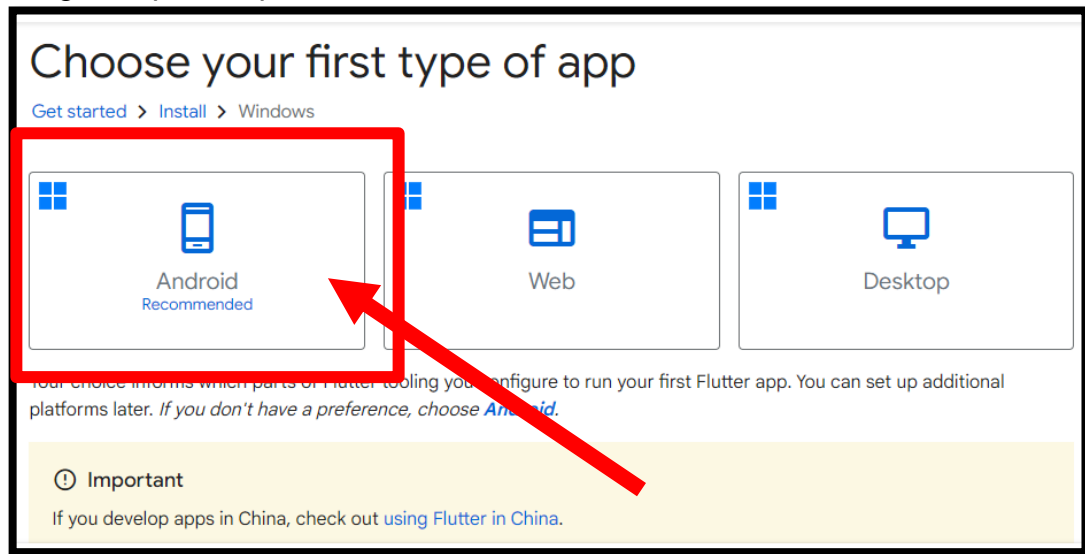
Choose your first type of app

Get started > Install > Windows

Android
Recommended

Web

Desktop

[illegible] informs which parts of Flutter tooling you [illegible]onfigure to run your first Flutter app. You can set up additional platforms later. *If you don't have a preference, choose* An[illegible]oid.

Important

If you develop apps in China, check out using Flutter in China.